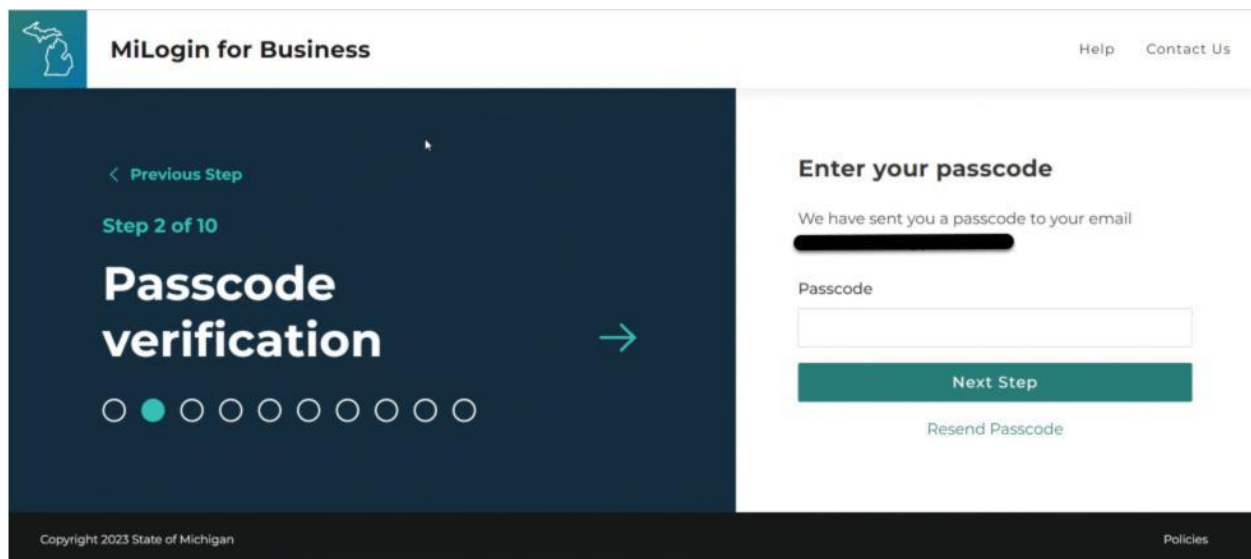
MiLogin for Business

Help Contact Us

< Previous Step

Step 2 of 10

Passcode verification

Enter your passcode

We have sent you a passcode to your email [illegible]

Passcode

Next Step

Resend Passcode

Copyright 2023 State of Michigan

Policies